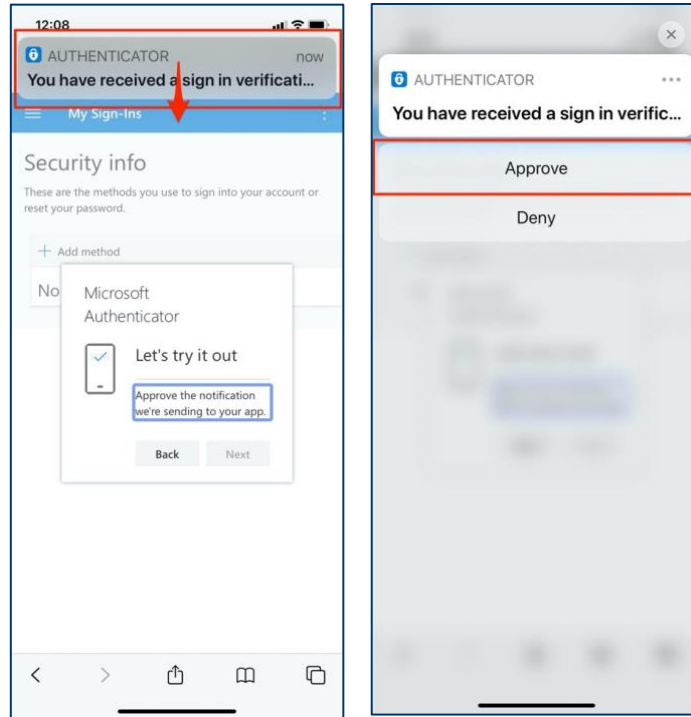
12:08

AUTHENTICATOR now
You have received a sign in verificati...

My Sign-Ins

Security info

These are the methods you use to sign into your account or reset your password.

+ Add method

No

Microsoft Authenticator

Let's try it out

Approve the notification we're sending to your app.

Back Next

AUTHENTICATOR
You have received a sign in verific...

Approve

Deny